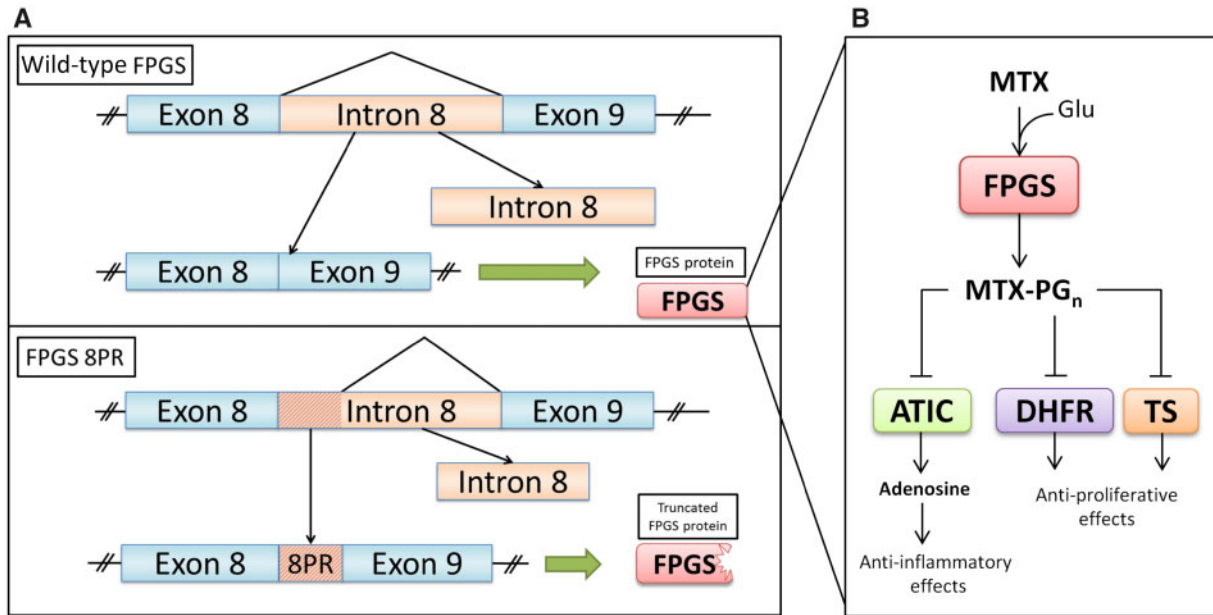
A

Wild-type FPGS

Exon 8 Intron 8 Exon 9

Intron 8

Exon 8 Exon 9

FPGS protein

FPGS

FPGS 8PR

Exon 8 Intron 8 Exon 9

Intron 8

Exon 8 8PR Exon 9

Truncated FPGS protein

FPGS

B

MTX

Glu

FPGS

MTX-PG$_n$

ATIC

DHFR

TS

Adenosine

Anti-inflammatory effects

Anti-proliferative effects